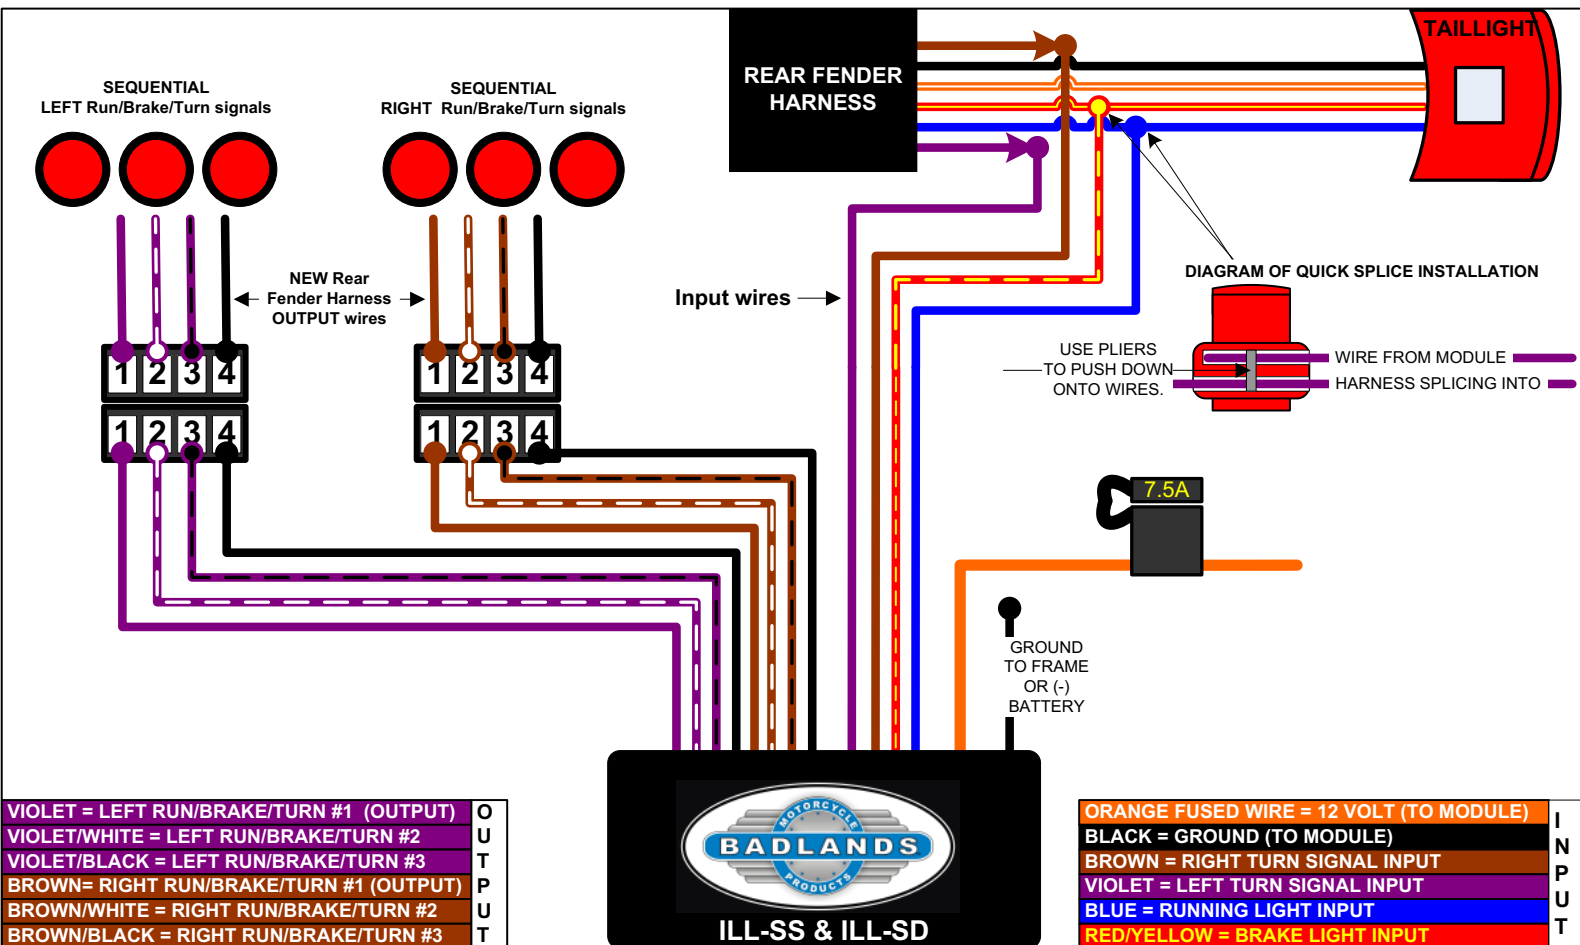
REAR FENDER HARNESS

TAILLIGHT

SEQUENTIAL
LEFT Run/Brake/Turn signals

SEQUENTIAL
RIGHT Run/Brake/Turn signals

NEW Rear Fender Harness OUTPUT wires

1 2 3 4
1 2 3 4
1 2 3 4
1 2 3 4

Input wires

DIAGRAM OF QUICK SPLICE INSTALLATION

USE PLIERS TO PUSH DOWN ONTO WIRES.

WIRE FROM MODULE
HARNESS SPLICING INTO

7.5A

GROUND TO FRAME OR (-) BATTERY

| VIOLET = LEFT RUN/BRAKE/TURN #1 (OUTPUT) | O |
|---|---|
| VIOLET/WHITE = LEFT RUN/BRAKE/TURN #2 | U |
| VIOLET/BLACK = LEFT RUN/BRAKE/TURN #3 | T |
| BROWN= RIGHT RUN/BRAKE/TURN #1 (OUTPUT) | P |
| BROWN/WHITE = RIGHT RUN/BRAKE/TURN #2 | U |
| BROWN/BLACK = RIGHT RUN/BRAKE/TURN #3 | T |

MOTORCYCLE BADLANDS PRODUCTS
ILL-SS & ILL-SD

| ORANGE FUSED WIRE = 12 VOLT (TO MODULE) | I |
|---|---|
| BLACK = GROUND (TO MODULE) | N |
| BROWN = RIGHT TURN SIGNAL INPUT | P |
| VIOLET = LEFT TURN SIGNAL INPUT | U |
| BLUE = RUNNING LIGHT INPUT | T |
| RED/YELLOW = BRAKE LIGHT INPUT | |